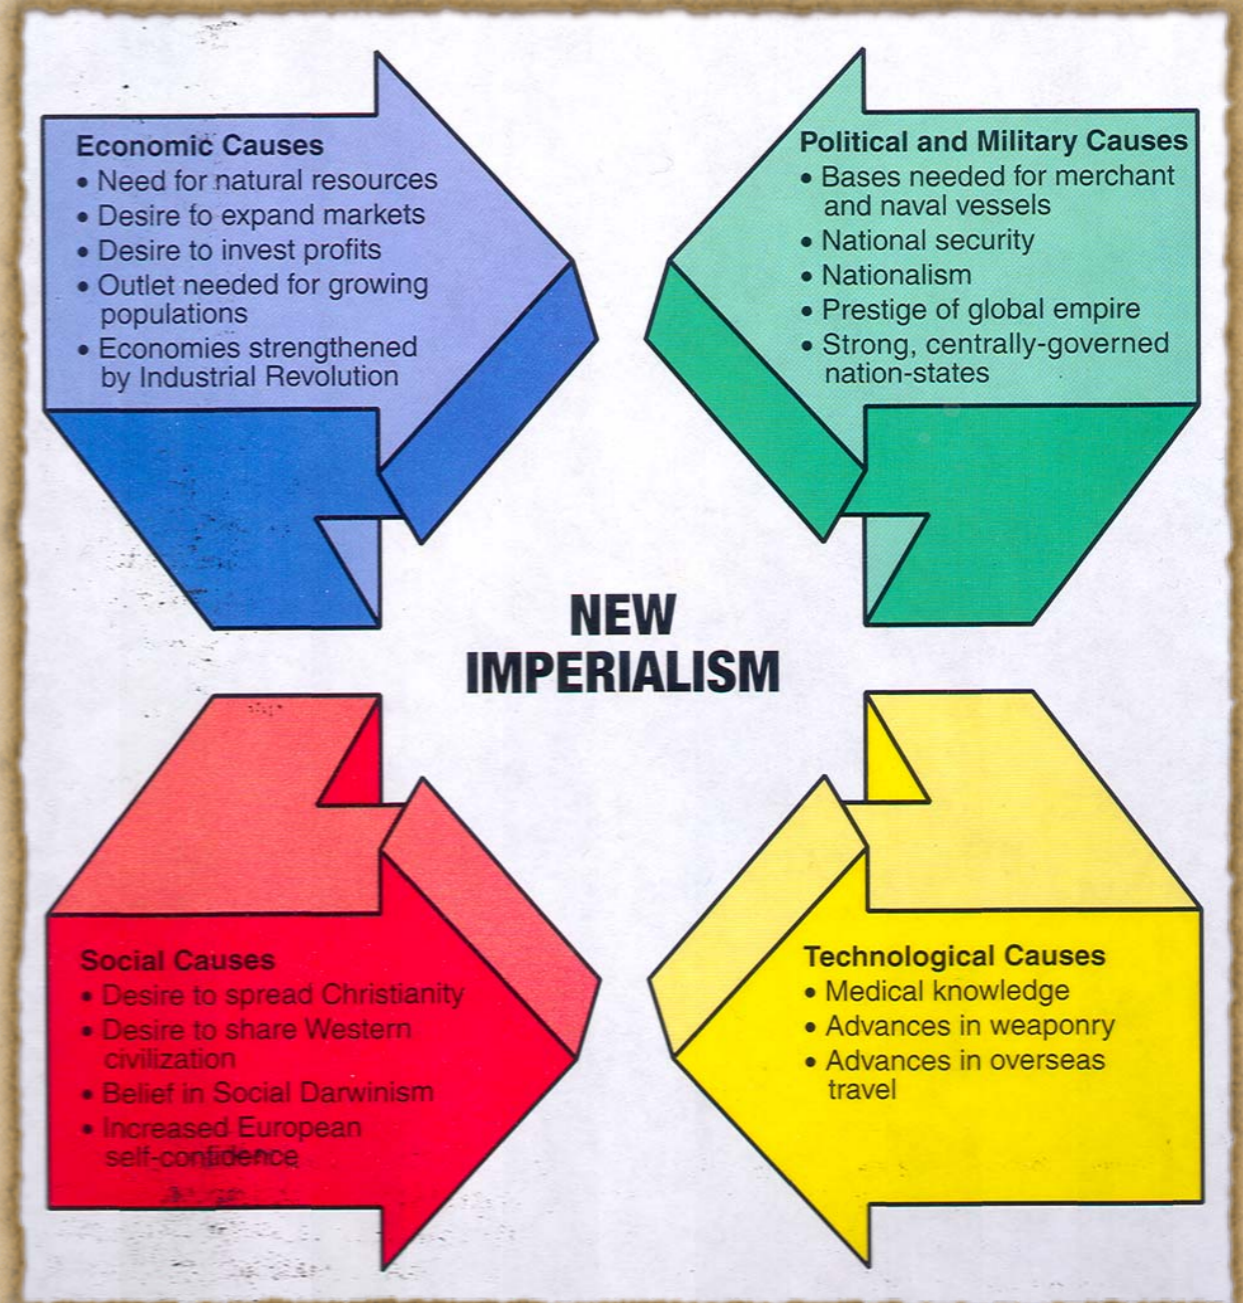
Economic Causes
• Need for natural resources
• Desire to expand markets
• Desire to invest profits
• Outlet needed for growing populations
• Economies strengthened by Industrial Revolution

Political and Military Causes
• Bases needed for merchant and naval vessels
• National security
• Nationalism
• Prestige of global empire
• Strong, centrally-governed nation-states

NEW IMPERIALISM

Social Causes
• Desire to spread Christianity
• Desire to share Western civilization
• Belief in Social Darwinism
• Increased European self-confidence

Technological Causes
• Medical knowledge
• Advances in weaponry
• Advances in overseas travel